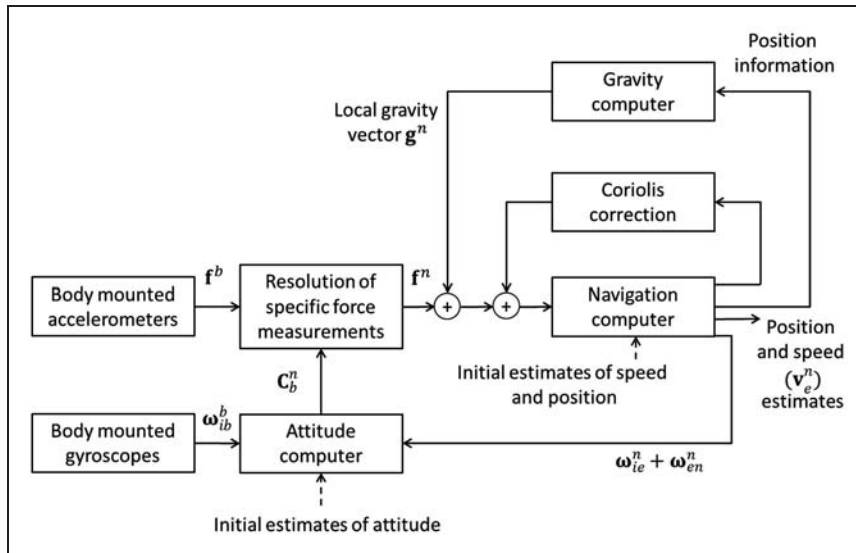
Position information

Gravity computer

Local gravity vector $\mathbf{g}^n$

Coriolis correction

Body mounted accelerometers

$\mathbf{f}^b$

Resolution of specific force measurements

$\mathbf{f}^n$

+

+

Navigation computer

Position and speed $(\mathbf{v}_e^n)$ estimates

Initial estimates of speed and position

$\mathbf{C}_b^n$

Body mounted gyroscopes

$\boldsymbol{\omega}_{ib}^b$

Attitude computer

$\boldsymbol{\omega}_{ie}^n + \boldsymbol{\omega}_{en}^n$

Initial estimates of attitude